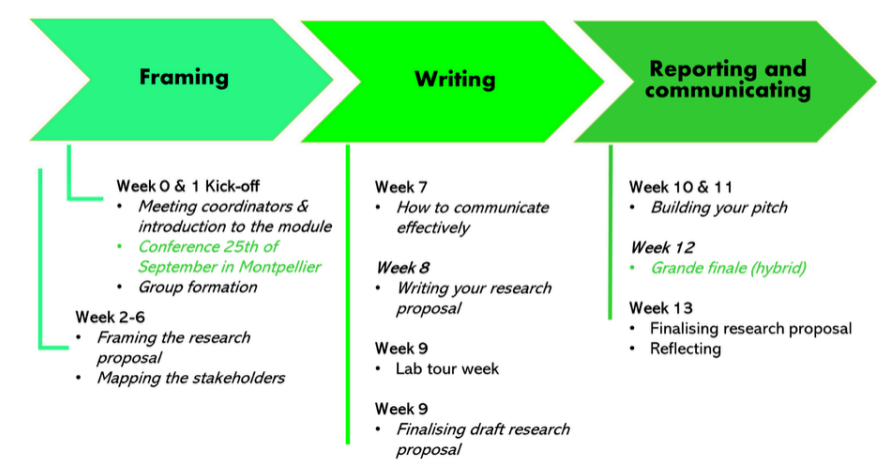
Framing

Writing

Reporting and communicating

Week 0 & 1 Kick-off
• Meeting coordinators & introduction to the module
• Conference 25th of September in Montpellier
• Group formation

Week 2-6
• Framing the research proposal
• Mapping the stakeholders

Week 7
• How to communicate effectively

Week 8
• Writing your research proposal

Week 9
• Lab tour week

Week 9
• Finalising draft research proposal

Week 10 & 11
• Building your pitch

Week 12
• Grande finale (hybrid)

Week 13
• Finalising research proposal
• Reflecting